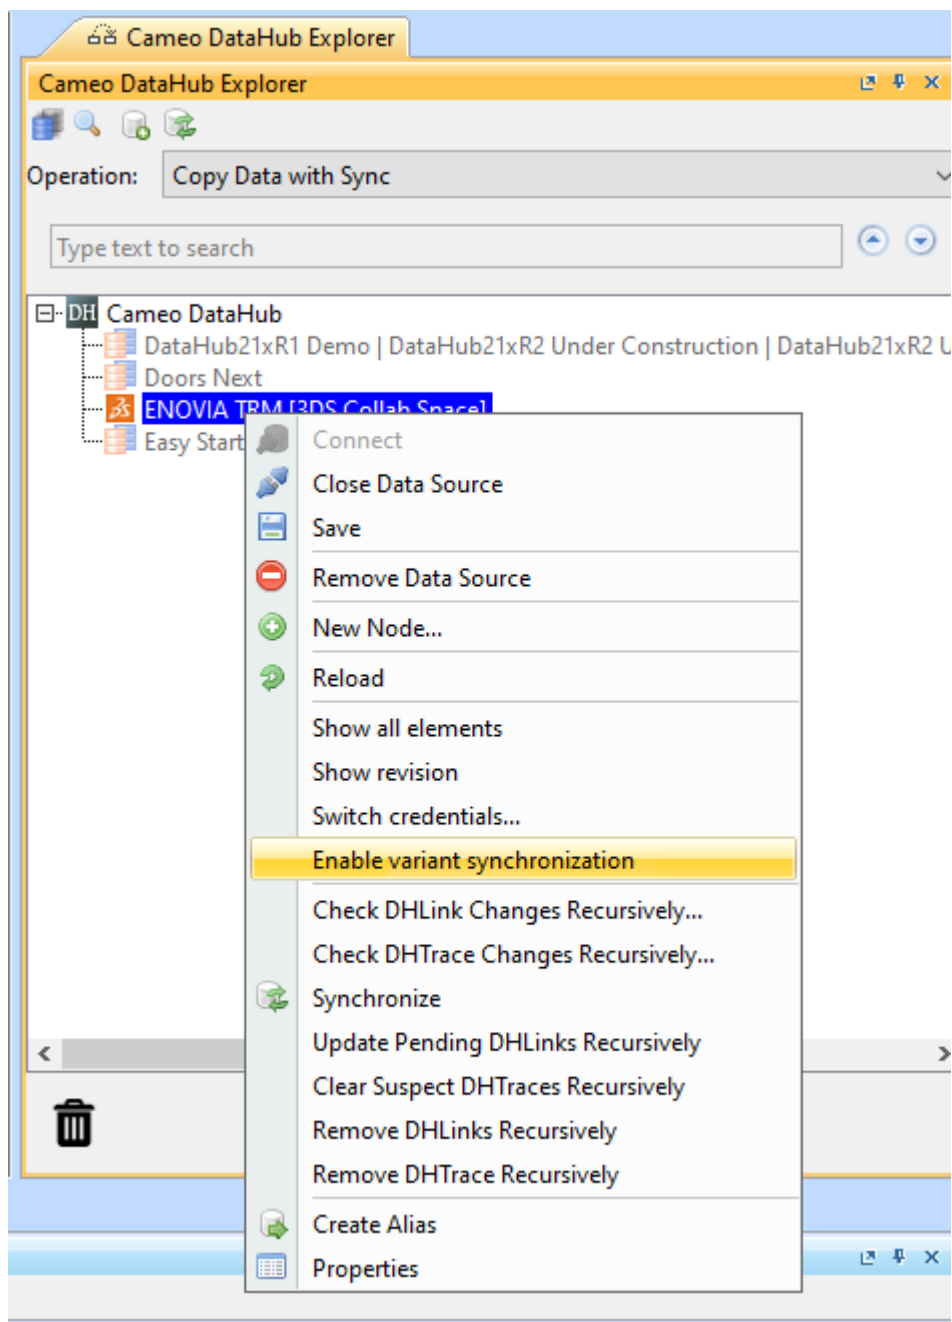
Cameo DataHub Explorer

Cameo DataHub Explorer

Operation: Copy Data with Sync

Type text to search

DH Cameo DataHub
DataHub21xR1 Demo | DataHub21xR2 Under Construction | DataHub21xR2 U
Doors Next
ENOVIA TRM [3DS Collab Space]
Easy Start

Connect
Close Data Source
Save
Remove Data Source
New Node...
Reload
Show all elements
Show revision
Switch credentials...
Enable variant synchronization
Check DHLink Changes Recursively...
Check DHTrace Changes Recursively...
Synchronize
Update Pending DHLinks Recursively
Clear Suspect DHTraces Recursively
Remove DHLinks Recursively
Remove DHTrace Recursively
Create Alias
Properties